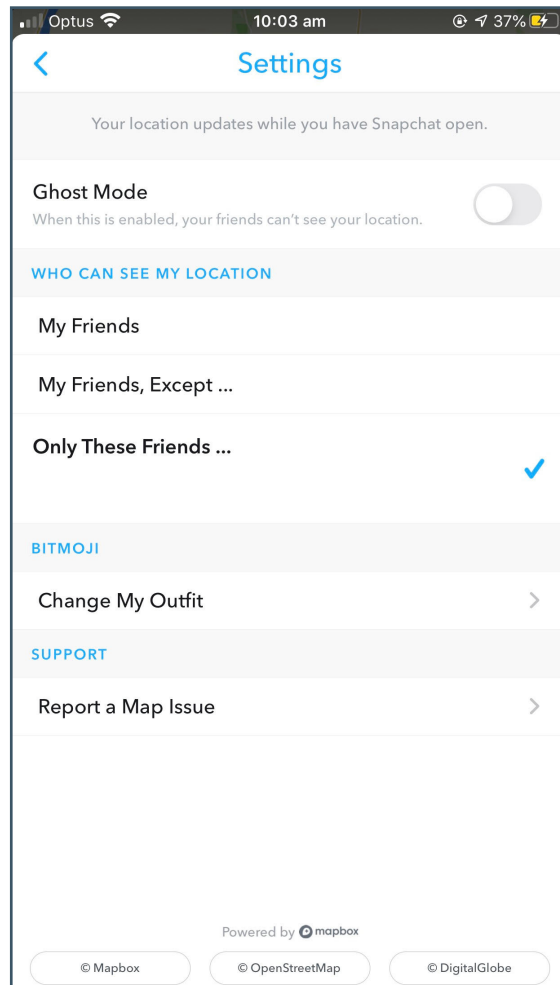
Optus 10:03 am 37%

Settings

Your location updates while you have Snapchat open.

Ghost Mode
When this is enabled, your friends can't see your location.

WHO CAN SEE MY LOCATION

My Friends

My Friends, Except ...

Only These Friends ...

BITMOJI

Change My Outfit

SUPPORT

Report a Map Issue

Powered by mapbox

© Mapbox © OpenStreetMap © DigitalGlobe